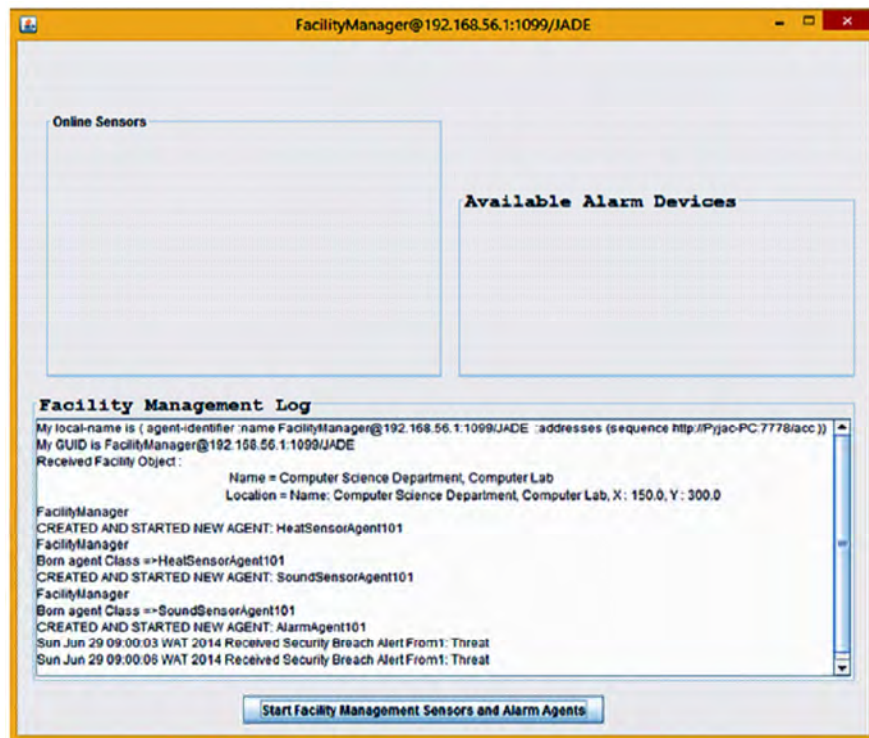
FacilityManager@192.168.56.1:1099/JADE

Online Sensors

Available Alarm Devices

Facility Management Log

My local-name is ( agent-identifier :name FacilityManager@192.168.56.1:1099/JADE :addresses (sequence http://Pyjac-PC:7778/acc ))
My GUID is FacilityManager@192.168.56.1:1099/JADE
Received Facility Object :
Name = Computer Science Department, Computer Lab
Location = Name: Computer Science Department, Computer Lab, X : 150.0, Y : 300.0
FacilityManager
CREATED AND STARTED NEW AGENT: HeatSensorAgent101
FacilityManager
Born agent Class =>HeatSensorAgent101
CREATED AND STARTED NEW AGENT: SoundSensorAgent101
FacilityManager
Born agent Class =>SoundSensorAgent101
CREATED AND STARTED NEW AGENT: AlarmAgent101
Sun Jun 29 09:00:03 WAT 2014 Received Security Breach Alert From1: Threat
Sun Jun 29 09:00:08 WAT 2014 Received Security Breach Alert From1: Threat

Start Facility Management Sensors and Alarm Agents